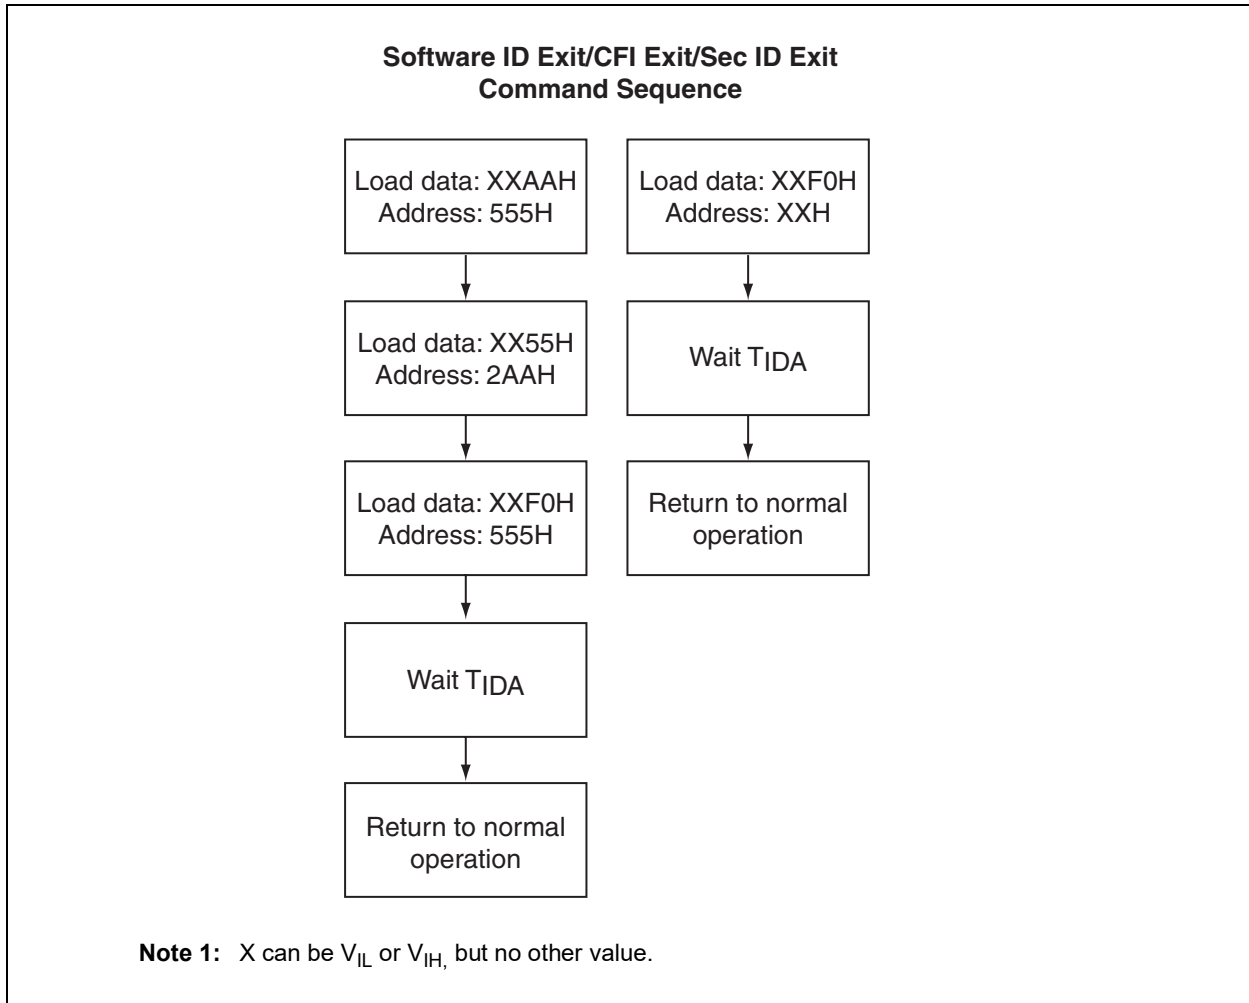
Software ID Exit/CFI Exit/Sec ID Exit
Command Sequence

Load data: XXAAH
Address: 555H

Load data: XX55H
Address: 2AAH

Load data: XXF0H
Address: 555H

Wait $T_{IDA}$

Return to normal operation

Load data: XXF0H
Address: XXH

Wait $T_{IDA}$

Return to normal operation

Note 1: X can be $V_{IL}$ or $V_{IH,}$ but no other value.